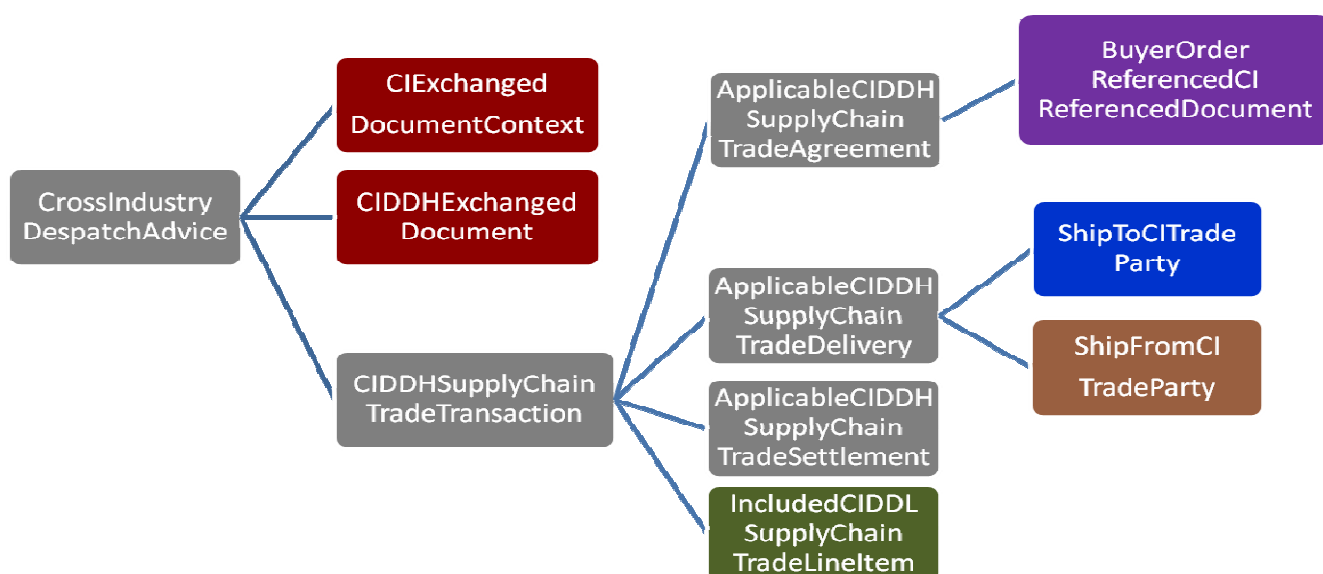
CrossIndustry DespatchAdvice

CIExchanged DocumentContext

CIDDHExchanged Document

CIDDHSupplyChain TradeTransaction

ApplicableCIDDH SupplyChain TradeAgreement

BuyerOrder ReferencedCI ReferencedDocument

ApplicableCIDDH SupplyChain TradeDelivery

ShipToCITrade Party

ShipFromCI TradeParty

ApplicableCIDDH SupplyChain TradeSettlement

IncludedCIDDL SupplyChain TradeLineItem